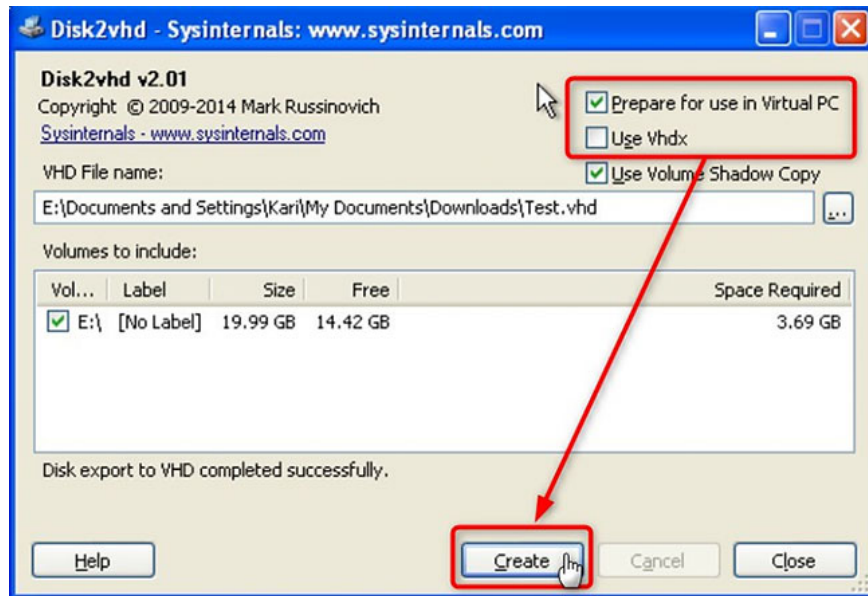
Disk2vhd - Sysinternals: www.sysinternals.com

Disk2vhd v2.01
Copyright © 2009-2014 Mark Russinovich
Sysinternals - www.sysinternals.com

Prepare for use in Virtual PC
Use Vhdx
Use Volume Shadow Copy

VHD File name:
E:\Documents and Settings\Kari\My Documents\Downloads\Test.vhd
...

Volumes to include:

| Vol... | Label | Size | Free | Space Required |
|---|---|---|---|---|
| E:\ | [No Label] | 19.99 GB | 14.42 GB | 3.69 GB |

Disk export to VHD completed successfully.

Help
Create
Cancel
Close